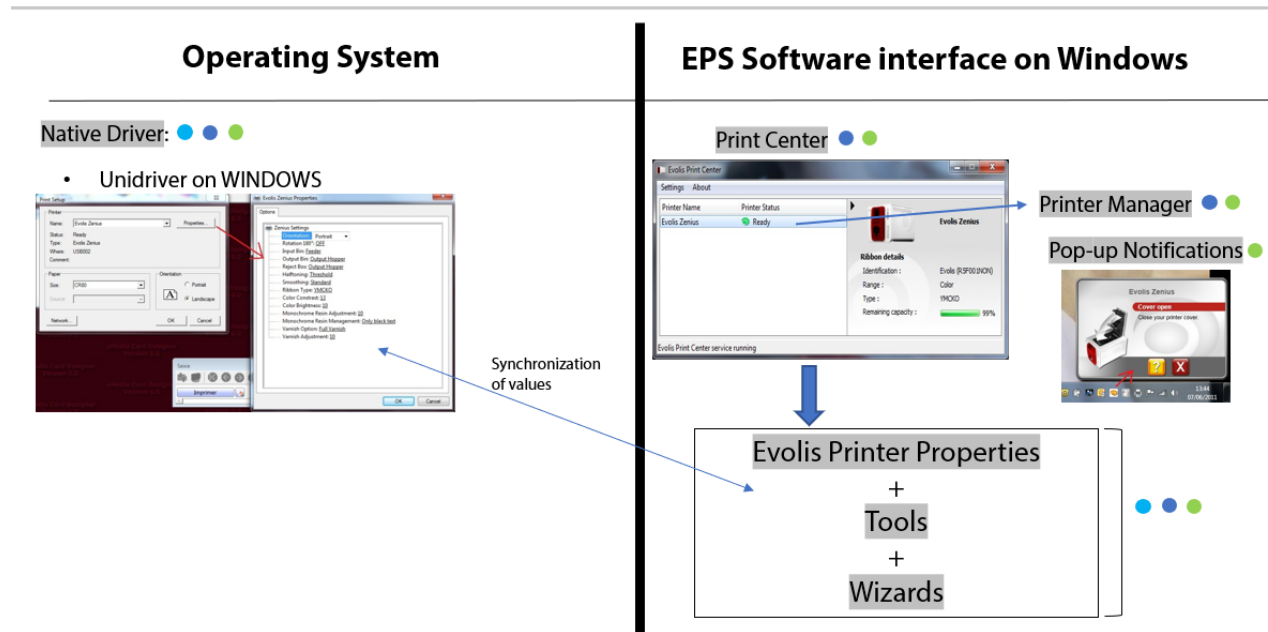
Operating System

EPS Software interface on Windows

Native Driver:

• Unidriver on WINDOWS

Print Setup

Printer
Name: Evolis Zenius
Properties...
Status: Ready
Type: Evolis Zenius
Where: USB002
Comment:

Paper
Size: CR80
Source:

Orientation
Portrait
Landscape

Network...
OK
Cancel

Evolis Zenius Properties
Options
Zenius Settings
Orientation: Portrait
Rotation 180°: OFF
Input Bin: Feeder
Output Bin: Output Hopper
Reject Box: Output Hopper
Halftoning: Threshold
Smoothing: Standard
Ribbon Type: YMCKO
Color Contrast: 10
Color Brightness: 10
Monochrome Resin Adjustment: 10
Monochrome Resin Management: Only black text
Varnish Option: Full Varnish
Varnish Adjustment: 10
OK
Cancel

Imprimer

Synchronization of values

Print Center

Evolis Print Center
Settings About
Printer Name
Printer Status
Evolis Zenius
Ready
Evolis Zenius
Ribbon details
Identification : Evolis (R5F001NON)
Range : Color
Type : YMCKO
Remaining capacity : 99%
Evolis Print Center service running

Printer Manager

Pop-up Notifications

Evolis Zenius
Cover open
Close your printer cover.
X
13:44
07/06/2011

Evolis Printer Properties
+
Tools
+
Wizards